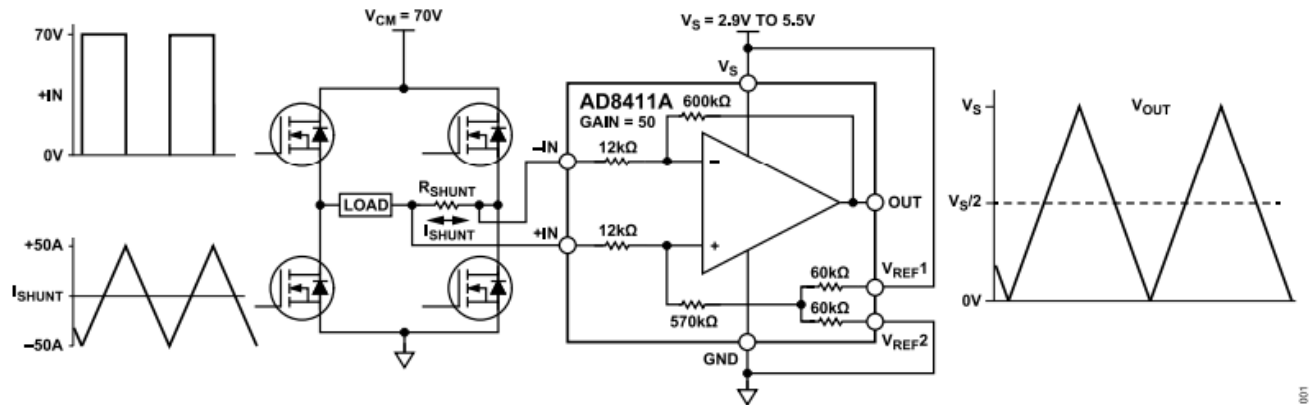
70V
+IN
0V
+50A
$I_{SHUNT}$
–50A
$V_{CM}$ = 70V
LOAD
$R_{SHUNT}$
$I_{SHUNT}$
$V_S$ = 2.9V TO 5.5V
$V_S$
AD8411A
GAIN = 50
600kΩ
–IN
12kΩ
+IN
12kΩ
OUT
60kΩ
60kΩ
570kΩ
$V_{REF}1$
$V_{REF}2$
GND
$V_S$
$V_{OUT}$
$V_S/2$
0V
001